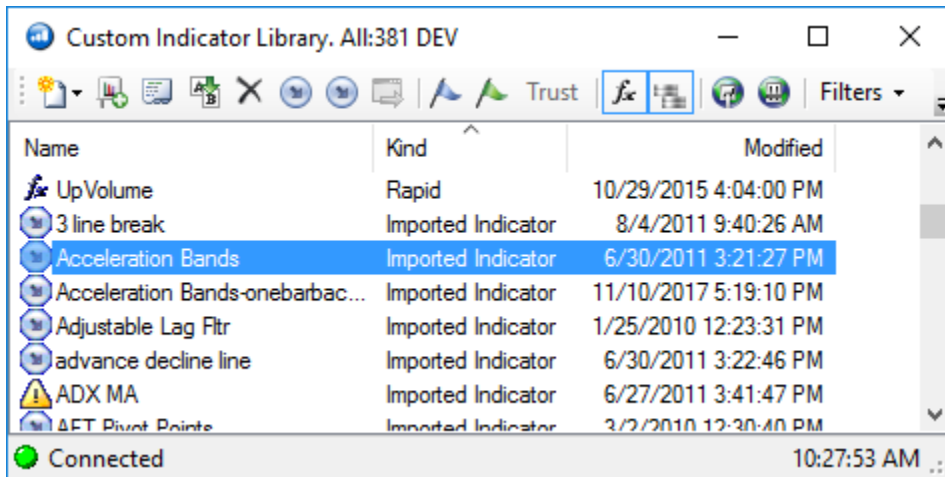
Custom Indicator Library. All:381 DEV

Trust Filters

| Name | Kind | Modified |
|---|---|---|
| UpVolume | Rapid | 10/29/2015 4:04:00 PM |
| 3 line break | Imported Indicator | 8/4/2011 9:40:26 AM |
| Acceleration Bands | Imported Indicator | 6/30/2011 3:21:27 PM |
| Acceleration Bands-onebarbac... | Imported Indicator | 11/10/2017 5:19:10 PM |
| Adjustable Lag Fltr | Imported Indicator | 1/25/2010 12:23:31 PM |
| advance decline line | Imported Indicator | 6/30/2011 3:22:46 PM |
| ADX MA | Imported Indicator | 6/27/2011 3:41:47 PM |
| AFT Pivot Points | Imported Indicator | 3/2/2010 12:30:40 PM |

Connected 10:27:53 AM